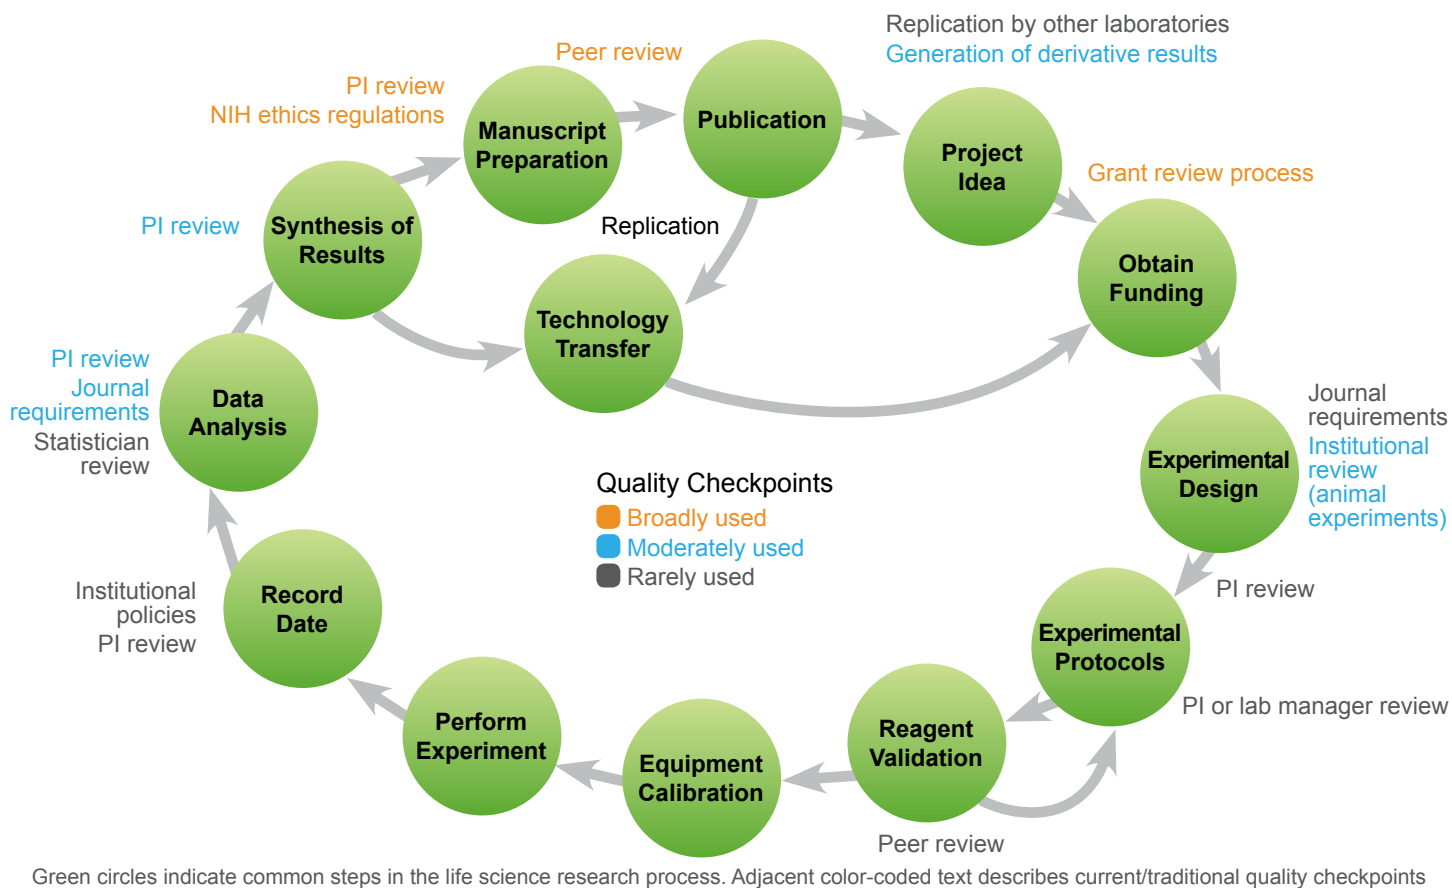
Replication by other laboratories
Generation of derivative results

Peer review

PI review
NIH ethics regulations

Manuscript Preparation

Publication

Project Idea

Grant review process

PI review

Synthesis of Results

Replication

Technology Transfer

Obtain Funding

PI review
Journal requirements
Statistician review

Data Analysis

Journal requirements
Institutional review (animal experiments)

Experimental Design

Quality Checkpoints
Broadly used
Moderately used
Rarely used

Institutional policies
PI review

Record Date

PI review

Experimental Protocols

PI or lab manager review

Perform Experiment

Equipment Calibration

Reagent Validation

Peer review

Green circles indicate common steps in the life science research process. Adjacent color-coded text describes current/traditional quality checkpoints